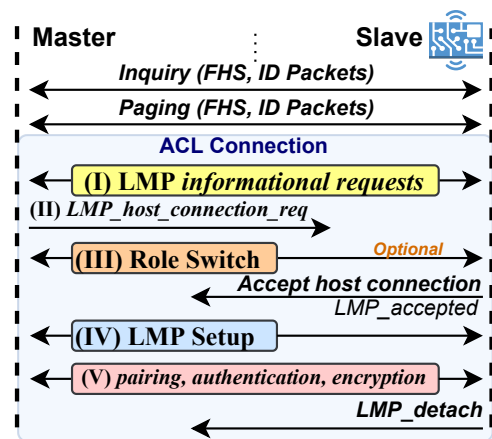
Master

Slave

Inquiry (FHS, ID Packets)

Paging (FHS, ID Packets)

ACL Connection

(I) LMP *informational requests*

(II) *LMP_host_connection_req*

(III) Role Switch

Optional

Accept host connection

LMP_accepted

(IV) LMP Setup

(V) *pairing, authentication, encryption*

LMP_detach